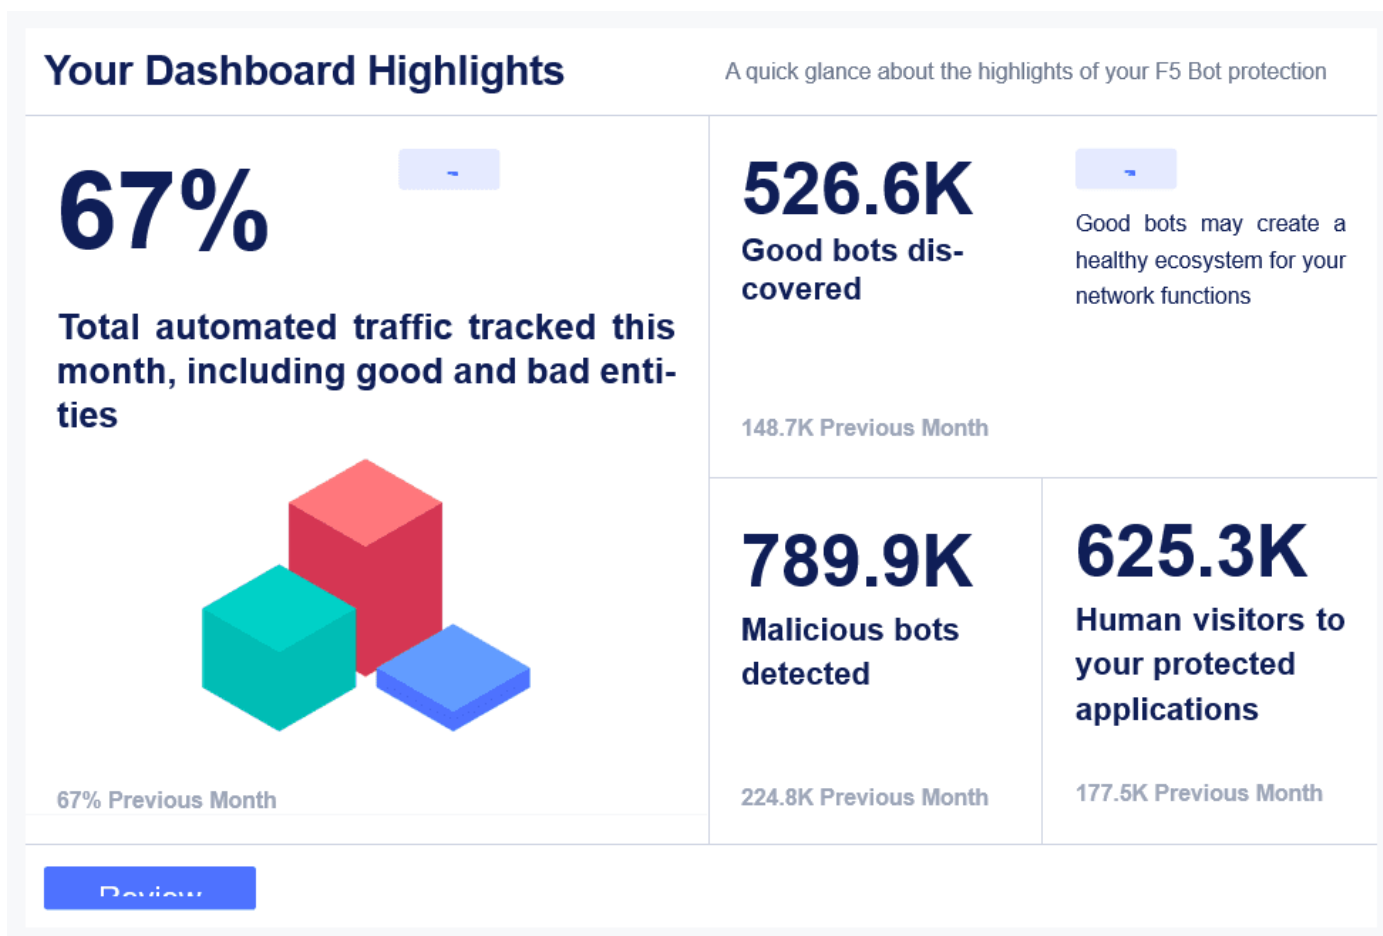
Your Dashboard Highlights

A quick glance about the highlights of your F5 Bot protection

67%

-

Total automated traffic tracked this month, including good and bad entities

67% Previous Month

526.6K

Good bots discovered

-

Good bots may create a healthy ecosystem for your network functions

148.7K Previous Month

789.9K

Malicious bots detected

224.8K Previous Month

625.3K

Human visitors to your protected applications

177.5K Previous Month

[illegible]